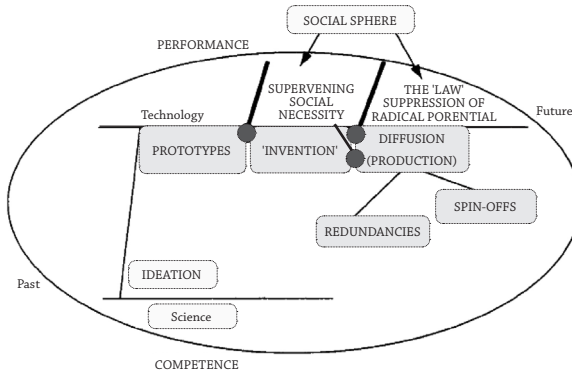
SOCIAL SPHERE

PERFORMANCE

SUPERVENING SOCIAL NECESSITY

THE 'LAW' SUPPRESSION OF RADICAL PORENTIAL

Technology

Future

PROTOTYPES

'INVENTION'

DIFFUSION (PRODUCTION)

SPIN-OFFS

REDUNDANCIES

IDEATION

Past

Science

COMPETENCE